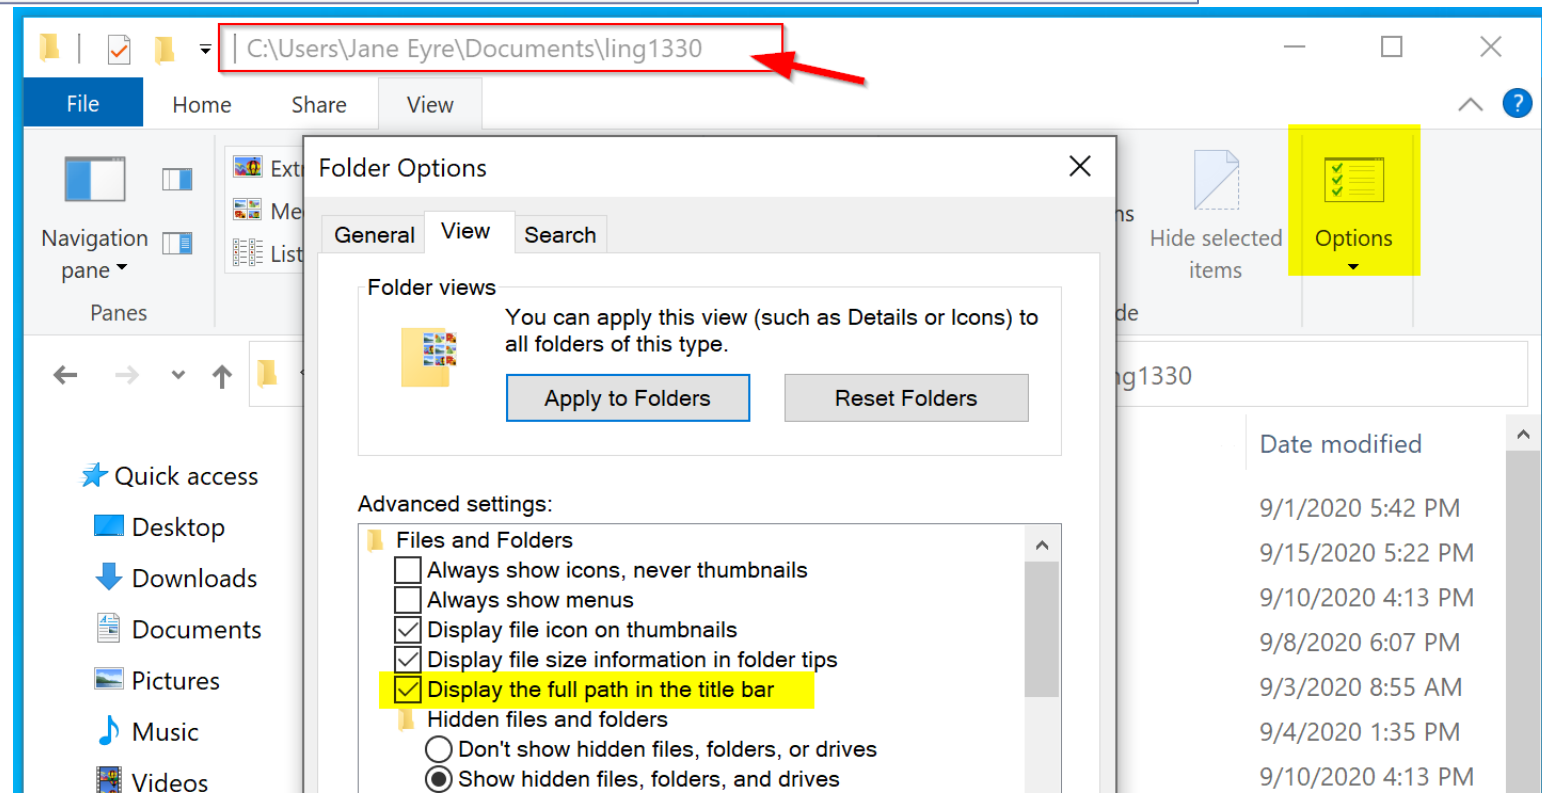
C:\Users\Jane Eyre\Documents\ling1330

File Home Share View

Navigation pane

Panes

Extr
Me
List

Folder Options

General View Search

Folder views

You can apply this view (such as Details or Icons) to all folders of this type.

Apply to Folders Reset Folders

Advanced settings:

Files and Folders
Always show icons, never thumbnails
Always show menus
Display file icon on thumbnails
Display file size information in folder tips
Display the full path in the title bar
Hidden files and folders
Don't show hidden files, folders, or drives
Show hidden files, folders, and drives

ns
Hide selected items
Options
de

ng1330

Date modified
9/1/2020 5:42 PM
9/15/2020 5:22 PM
9/10/2020 4:13 PM
9/8/2020 6:07 PM
9/3/2020 8:55 AM
9/4/2020 1:35 PM
9/10/2020 4:13 PM

Quick access
Desktop
Downloads
Documents
Pictures
Music
Videos